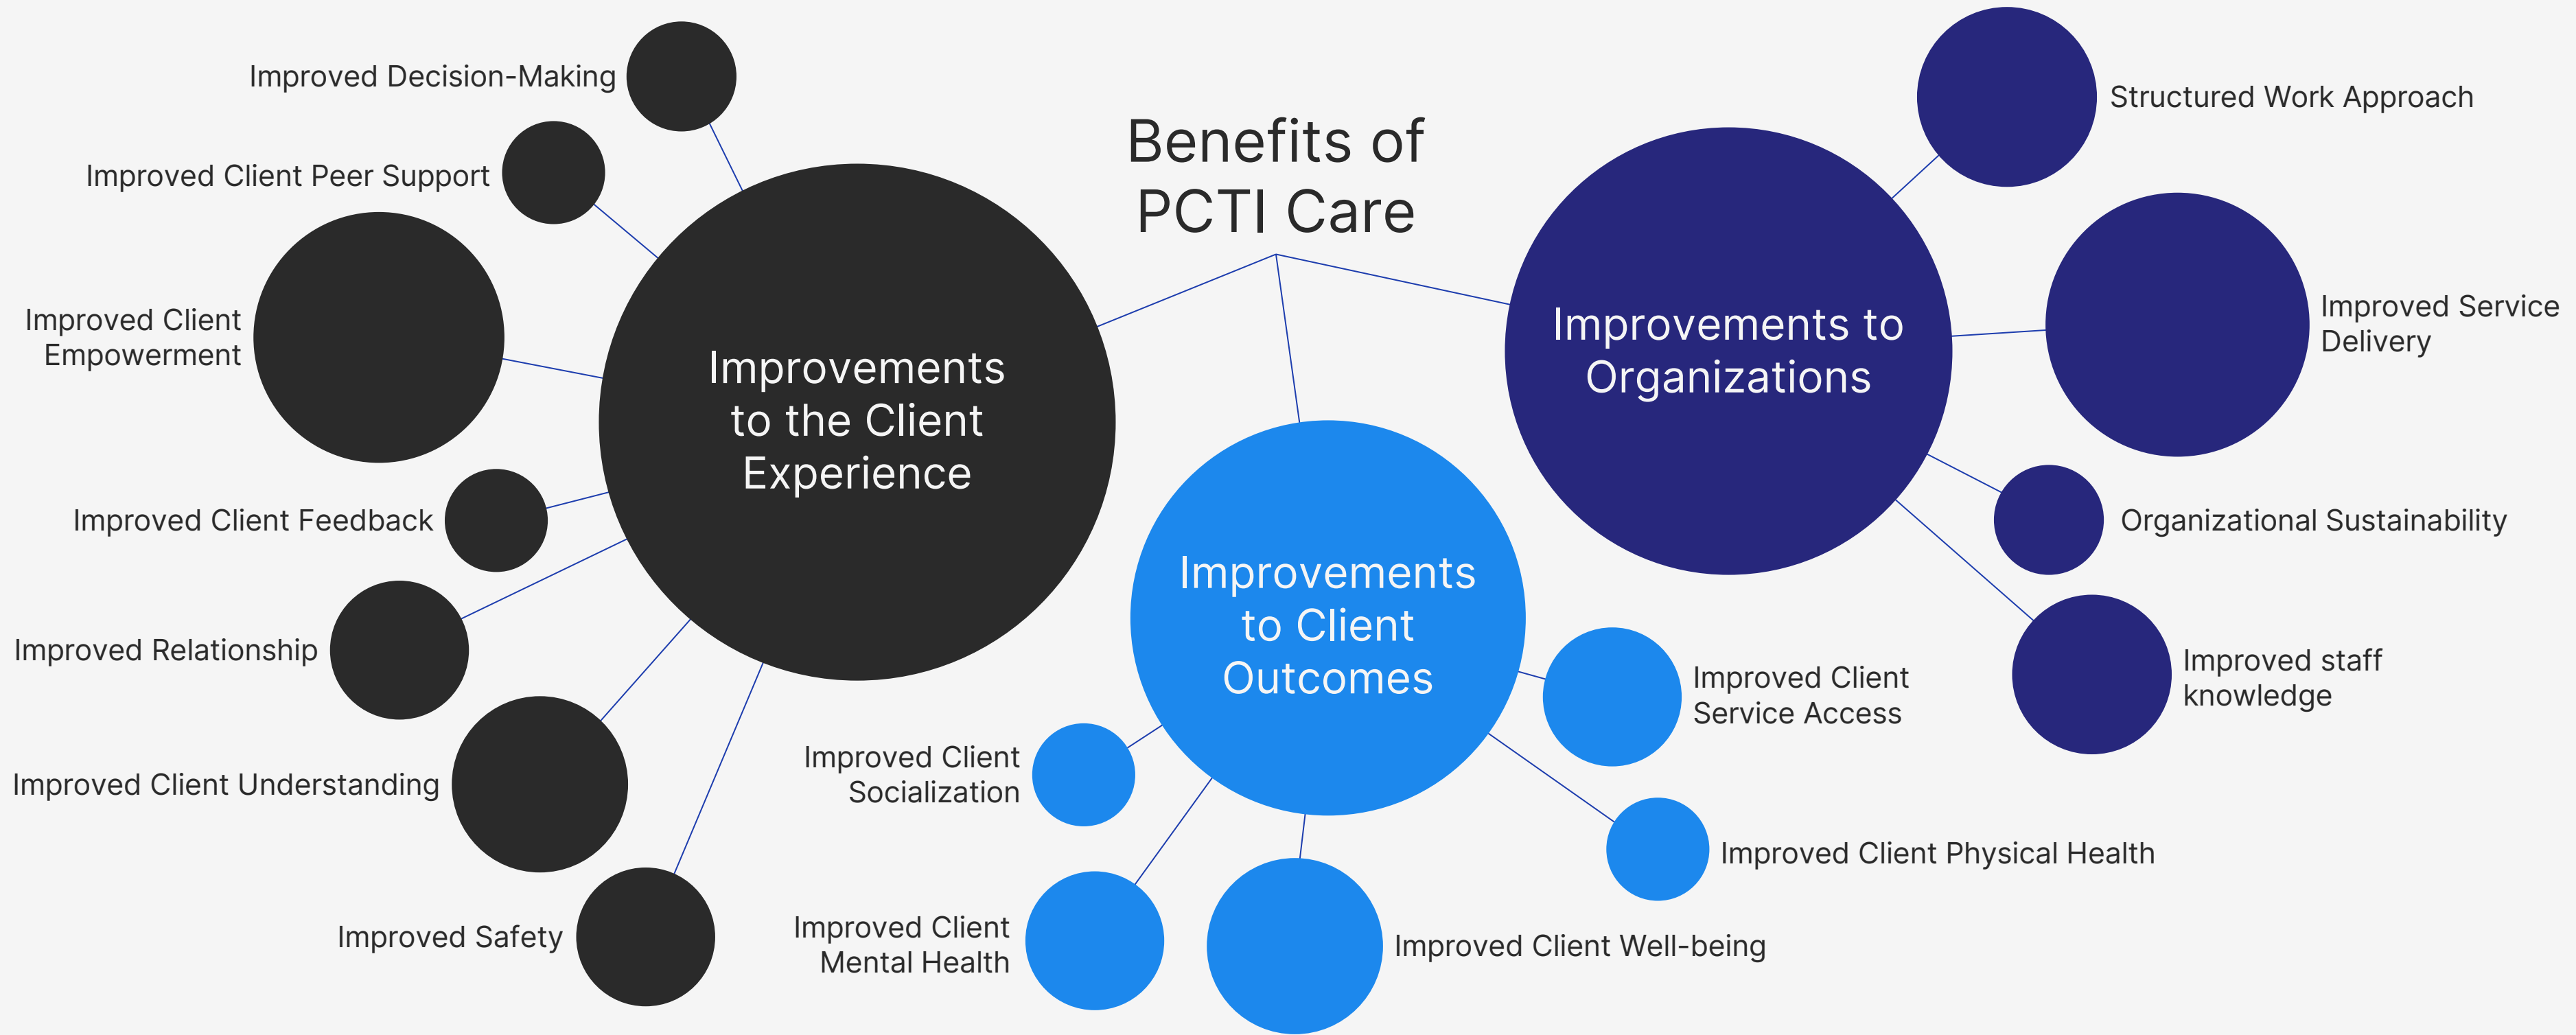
Benefits of PCTI Care

Improvements to the Client Experience

Improved Decision-Making

Improved Client Peer Support

Improved Client Empowerment

Improved Client Feedback

Improved Relationship

Improved Client Understanding

Improved Safety

Improvements to Client Outcomes

Improved Client Socialization

Improved Client Mental Health

Improved Client Well-being

Improved Client Physical Health

Improved Client Service Access

Improvements to Organizations

Structured Work Approach

Improved Service Delivery

Organizational Sustainability

Improved staff knowledge